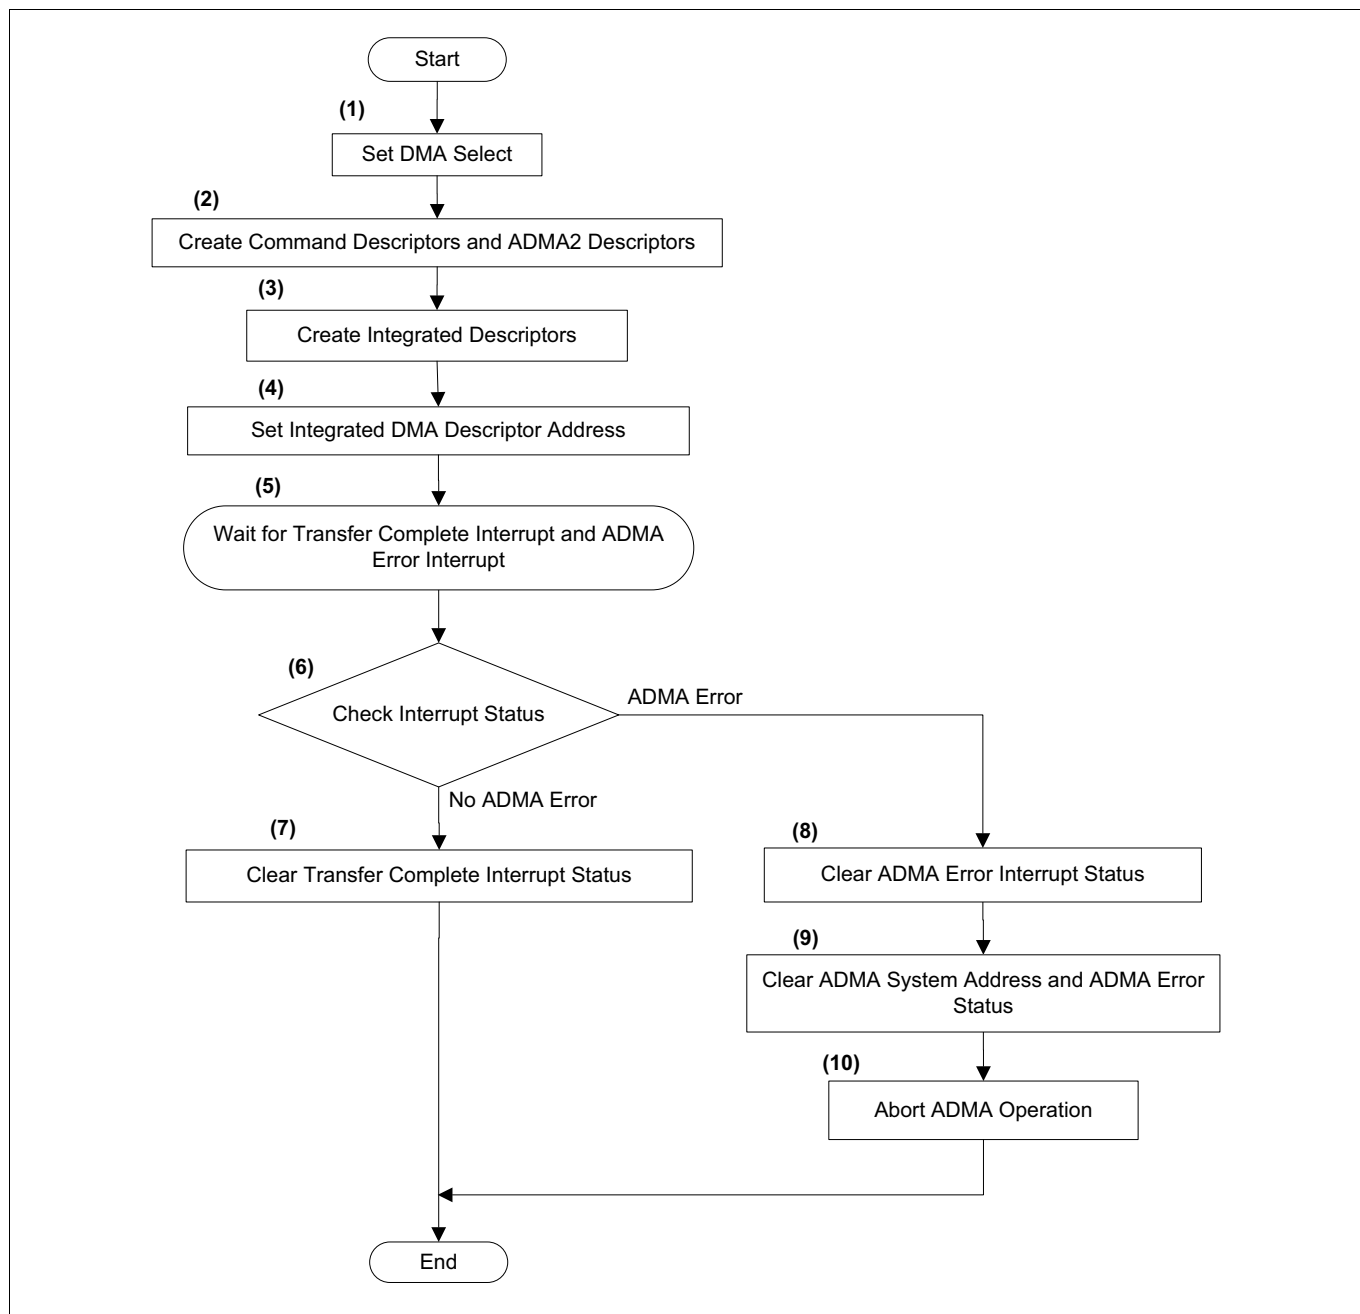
Start

(1)

Set DMA Select

(2)

Create Command Descriptors and ADMA2 Descriptors

(3)

Create Integrated Descriptors

(4)

Set Integrated DMA Descriptor Address

(5)

Wait for Transfer Complete Interrupt and ADMA Error Interrupt

(6)

Check Interrupt Status

ADMA Error

No ADMA Error

(7)

Clear Transfer Complete Interrupt Status

(8)

Clear ADMA Error Interrupt Status

(9)

Clear ADMA System Address and ADMA Error Status

(10)

Abort ADMA Operation

End